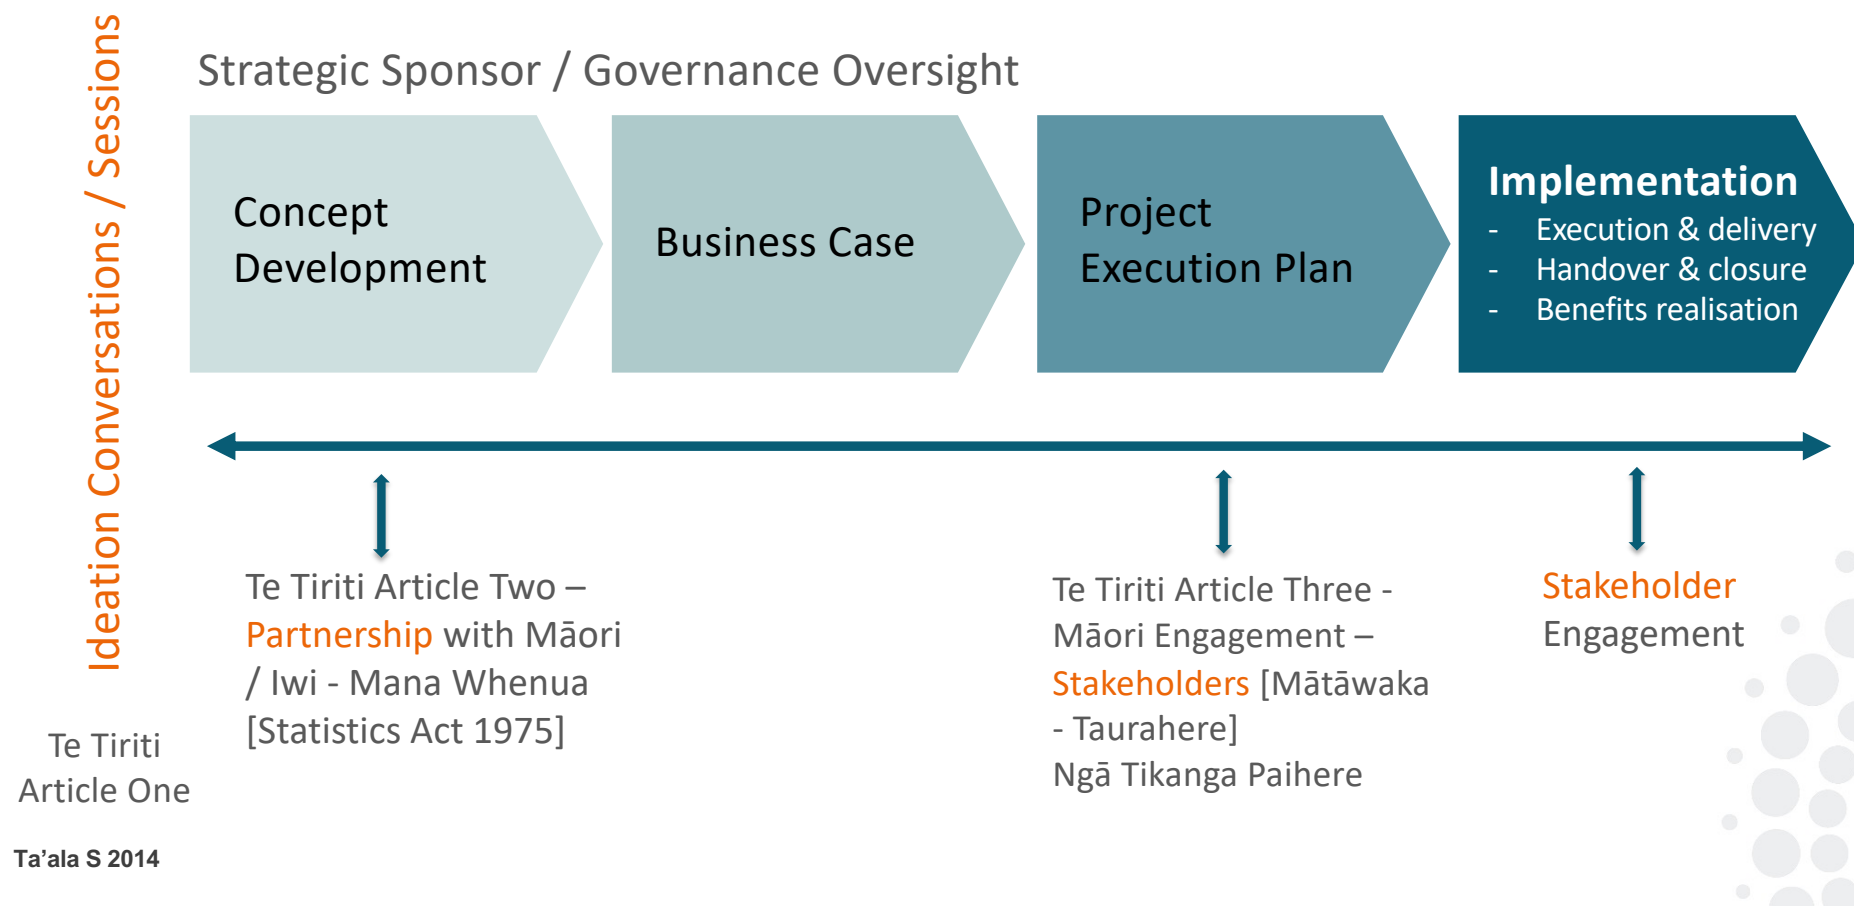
Ideation Conversations / Sessions

Strategic Sponsor / Governance Oversight

Concept Development

Business Case

Project Execution Plan

Implementation
- Execution & delivery
- Handover & closure
- Benefits realisation

Te Tiriti Article Two – Partnership with Māori / Iwi - Mana Whenua [Statistics Act 1975]

Te Tiriti Article Three - Māori Engagement – Stakeholders [Mātāwaka - Taurahere] Ngā Tikanga Paihere

Stakeholder Engagement

Te Tiriti Article One

Ta'ala S 2014